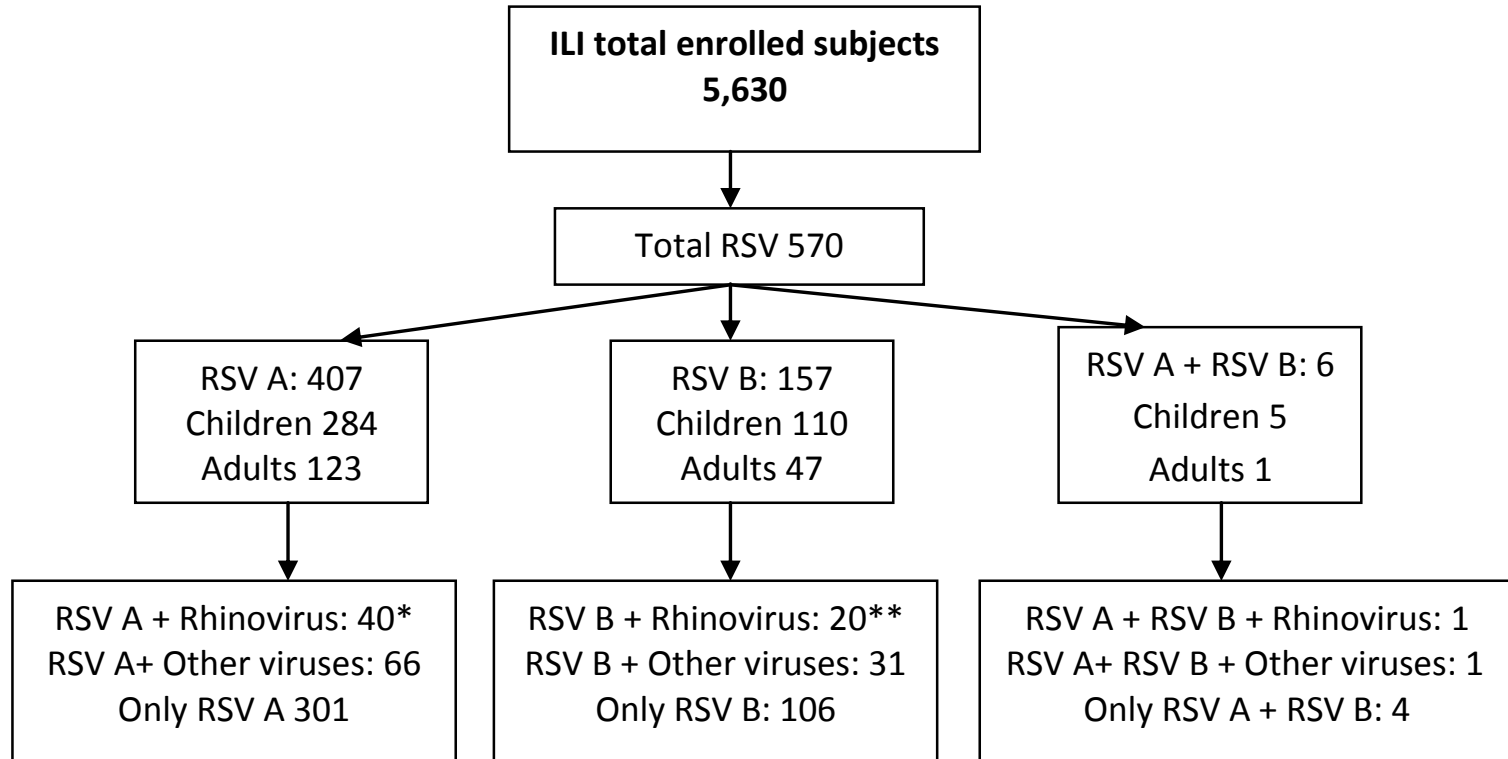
**ILI total enrolled subjects 5,630**

Total RSV 570

RSV A: 407
Children 284
Adults 123

RSV B: 157
Children 110
Adults 47

RSV A + RSV B: 6
Children 5
Adults 1

RSV A + Rhinovirus: 40*
RSV A+ Other viruses: 66
Only RSV A 301

RSV B + Rhinovirus: 20**
RSV B + Other viruses: 31
Only RSV B: 106

RSV A + RSV B + Rhinovirus: 1
RSV A+ RSV B + Other viruses: 1
Only RSV A + RSV B: 4